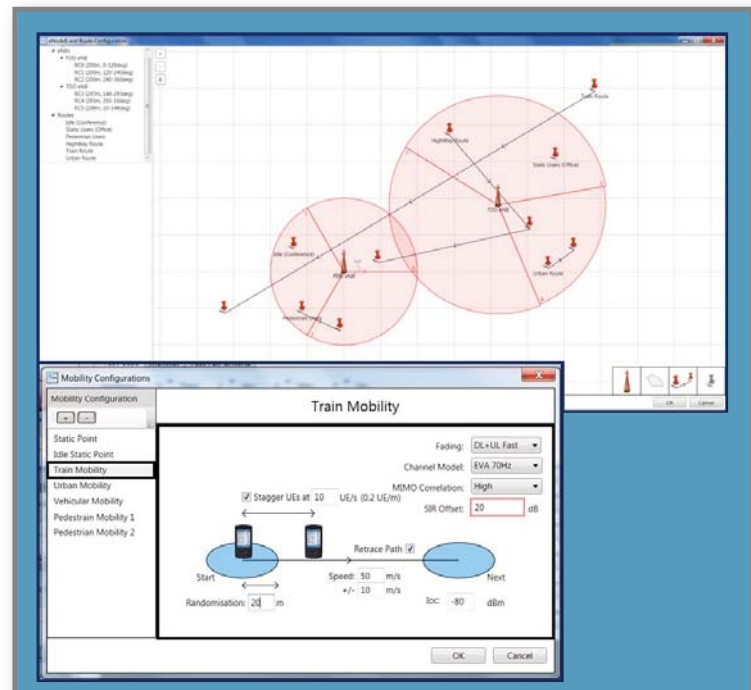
eNodeB and Route Configuration

eNBs
FDD eNB
RC0 (200m, 0-120deg)
RC1 (200m, 120-240deg)
RC2 (200m, 240-360deg)
TDD eNB
RC3 (293m, 168-293deg)
RC4 (293m, 293-10deg)
RC5 (293m, 10-140deg)
Routes
Idle (Conference)
Static Users (Office)
Pedestrian Users
Highway Route
Train Route
Urban Route

Train Route
Highway Route
Static Users (Office)
TDD eNB
Idle (Conference)
FDD eNB
Urban Route
Pedestrian Users

OK
Cancel

Mobility Configurations

Mobility Configuration

Static Point
Idle Static Point
Train Mobility
Urban Mobility
Vehicular Mobility
Pedestrain Mobility 1
Pedestrain Mobility 2

Train Mobility

Fading: DL+UL Fast
Channel Model: EVA 70Hz
MIMO Correlation: High
SIR Offset: 20 dB

Stagger UEs at 10 UE/s (0.2 UE/m)

Retrace Path

Start
Next

Speed: 50 m/s
+/- 10 m/s

Randomisation: 20 m

Ioc: -80 dBm

OK
Cancel